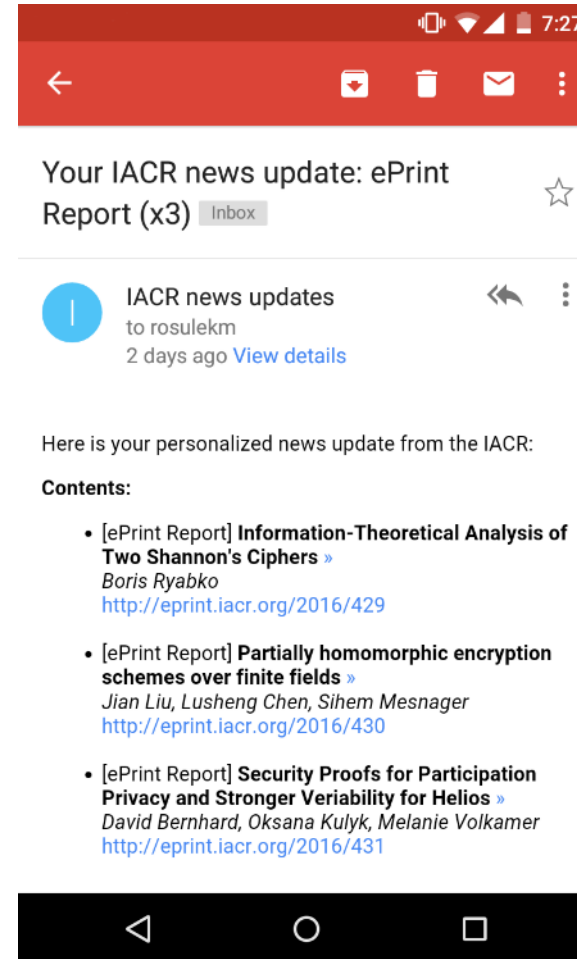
7:27

Your IACR news update: ePrint Report (x3) Inbox

I

IACR news updates
to rosulekm
2 days ago View details

Here is your personalized news update from the IACR:

**Contents:**

• [ePrint Report] **Information-Theoretical Analysis of Two Shannon's Ciphers** »
*Boris Ryabko*
http://eprint.iacr.org/2016/429

• [ePrint Report] **Partially homomorphic encryption schemes over finite fields** »
*Jian Liu, Lusheng Chen, Sihem Mesnager*
http://eprint.iacr.org/2016/430

• [ePrint Report] **Security Proofs for Participation Privacy and Stronger Veriability for Helios** »
*David Bernhard, Oksana Kulyk, Melanie Volkamer*
http://eprint.iacr.org/2016/431